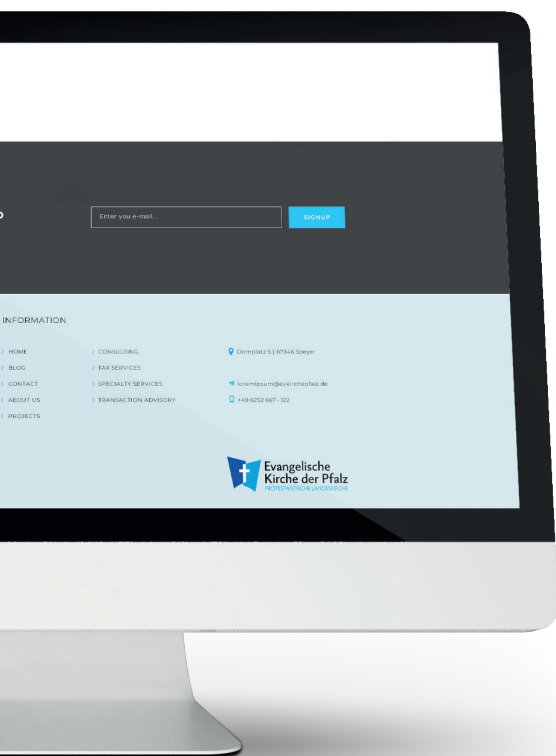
Enter you e-mail...

SIGNUP

INFORMATION

HOME
BLOG
CONTACT
ABOUT US
PROJECTS

CONSULTING
TAX SERVICES
SPECIALTY SERVICES
TRANSACTION ADVISORY

Domplatz 5 | 67346 Speyer

loremipsum@evkirchepfalz.de

+49 6232 667 - 122

Evangelische
Kirche der Pfalz
PROTESTANTISCHE LANDESKIRCHE